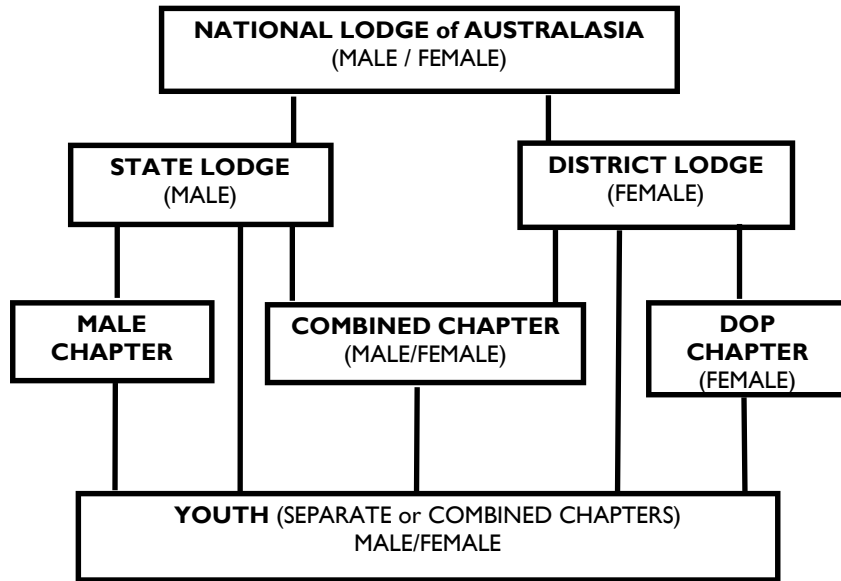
NATIONAL LODGE of AUSTRALASIA
(MALE / FEMALE)

STATE LODGE
(MALE)

DISTRICT LODGE
(FEMALE)

MALE CHAPTER

COMBINED CHAPTER
(MALE/FEMALE)

DOP CHAPTER
(FEMALE)

YOUTH (SEPARATE or COMBINED CHAPTERS)
MALE/FEMALE